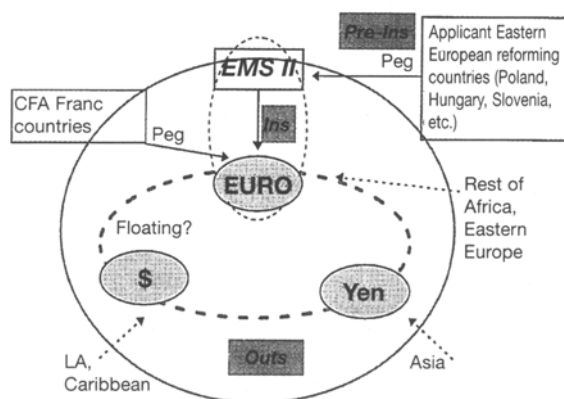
Pre-Ins

Applicant Eastern European reforming countries (Poland, Hungary, Slovenia, etc.)

Peg

EMS II

CFA Franc countries

Peg

Ins

EURO

Rest of Africa, Eastern Europe

Floating?

$

Yen

LA, Caribbean

Outs

Asia